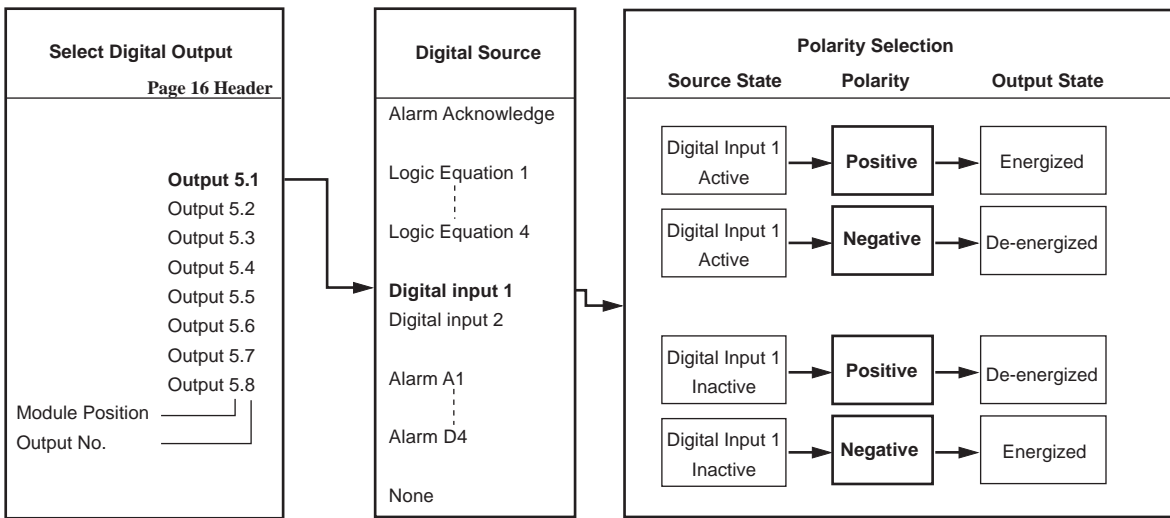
Select Digital Output

Page 16 Header

Output 5.1
Output 5.2
Output 5.3
Output 5.4
Output 5.5
Output 5.6
Output 5.7
Output 5.8

Module Position
Output No.

Digital Source

Alarm Acknowledge

Logic Equation 1

Logic Equation 4

Digital input 1
Digital input 2

Alarm A1

Alarm D4

None

Polarity Selection

| Source State | Polarity | Output State |
|---|---|---|
| Digital Input 1 Active | Positive | Energized |
| Digital Input 1 Active | Negative | De-energized |
| Digital Input 1 Inactive | Positive | De-energized |
| Digital Input 1 Inactive | Negative | Energized |